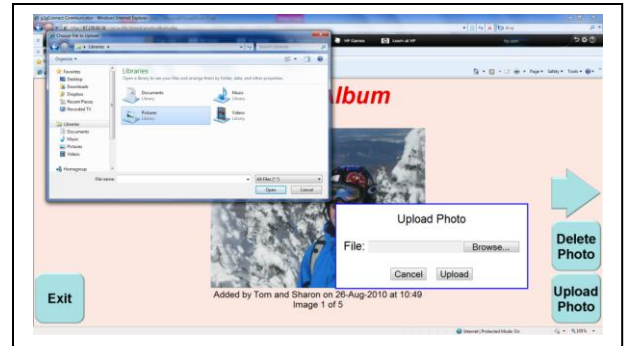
Choose File to Upload

Libraries

Organize

Favorites
Desktop
Downloads
Dropbox
Recent Places
Recorded TV

Libraries
Documents
Music
Pictures
Videos

Homegroup

Libraries
Open a library to see your files and arrange them by folder, date, and other properties.

Documents
Library

Music
Library

Pictures
Library

Videos
Library

File name:
All Files (*.*)
Open
Cancel

HP Games
Learn at HP

Page
Safety
Tools

Album

Upload Photo
File:
Browse...
Cancel
Upload

Delete Photo

Upload Photo

Exit

Added by Tom and Sharon on 26-Aug-2010 at 10:49
Image 1 of 5

Internet | Protected Mode: On
100%